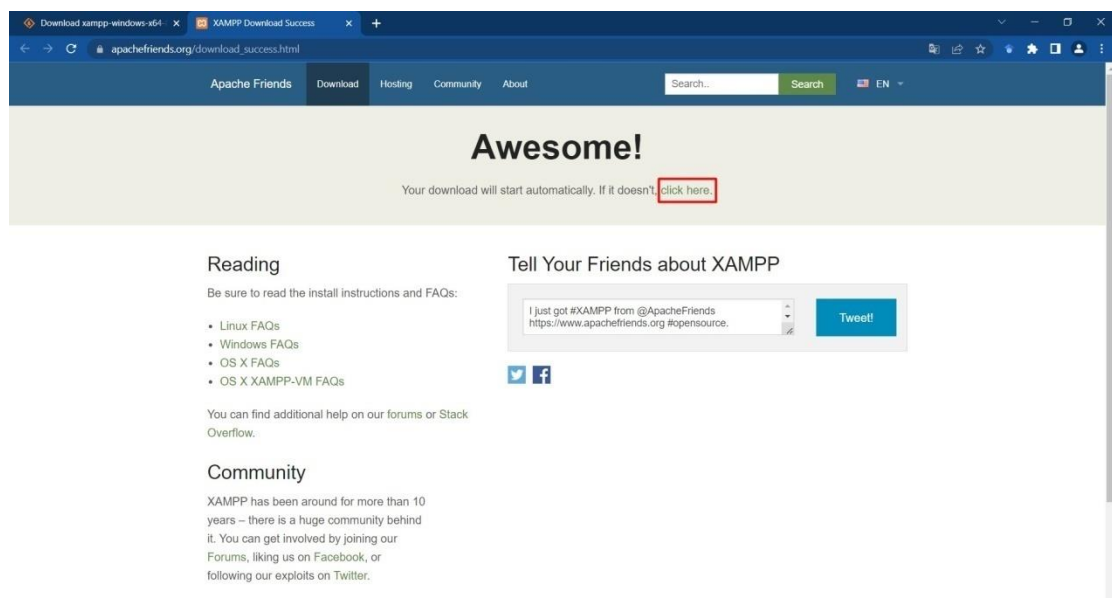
Download xampp-windows-x64- ×
XAMPP Download Success ×
+
apachefriends.org/download_success.html

Apache Friends Download Hosting Community About Search.. Search EN

Awesome!

Your download will start automatically. If it doesn't, click here.

Reading

Be sure to read the install instructions and FAQs:

- Linux FAQs
- Windows FAQs
- OS X FAQs
- OS X XAMPP-VM FAQs

You can find additional help on our forums or Stack Overflow.

Community

XAMPP has been around for more than 10 years – there is a huge community behind it. You can get involved by joining our Forums, liking us on Facebook, or following our exploits on Twitter.

Tell Your Friends about XAMPP

I just got #XAMPP from @ApacheFriends https://www.apachefriends.org #opensource.

Tweet!